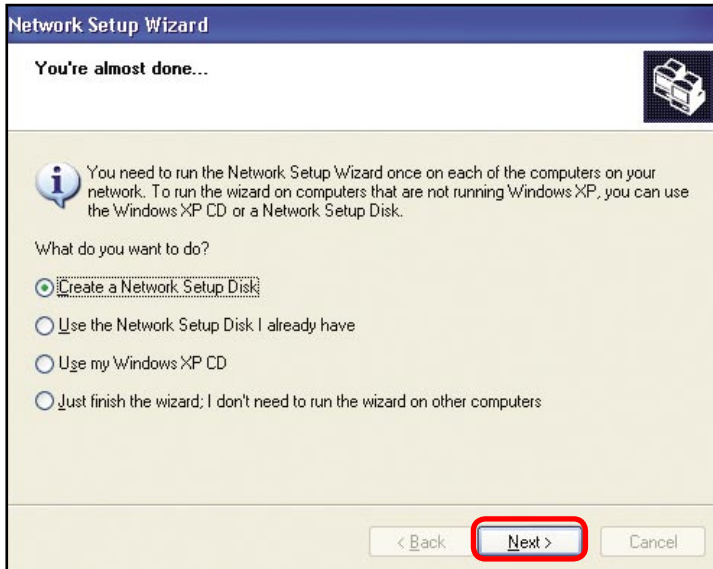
Network Setup Wizard

You're almost done...

You need to run the Network Setup Wizard once on each of the computers on your network. To run the wizard on computers that are not running Windows XP, you can use the Windows XP CD or a Network Setup Disk.

What do you want to do?

Create a Network Setup Disk

Use the Network Setup Disk I already have

Use my Windows XP CD

Just finish the wizard; I don't need to run the wizard on other computers

< Back
Next >
Cancel